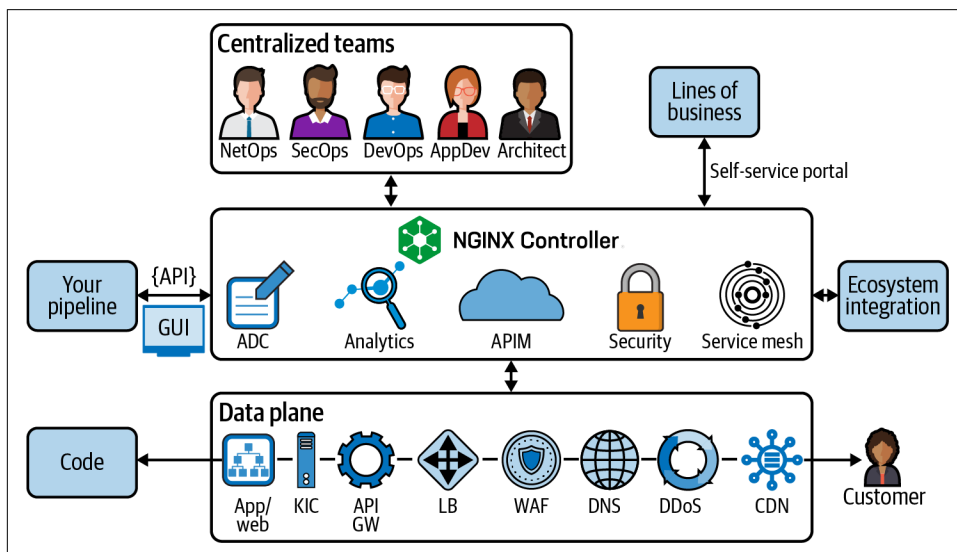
Centralized teams

NetOps SecOps DevOps AppDev Architect

Lines of business

Self-service portal

NGINX Controller

Your pipeline

{API}

GUI

ADC

Analytics

APIM

Security

Service mesh

Ecosystem integration

Data plane

Code

App/ web

KIC

API GW

LB

WAF

DNS

DDoS

CDN

Customer